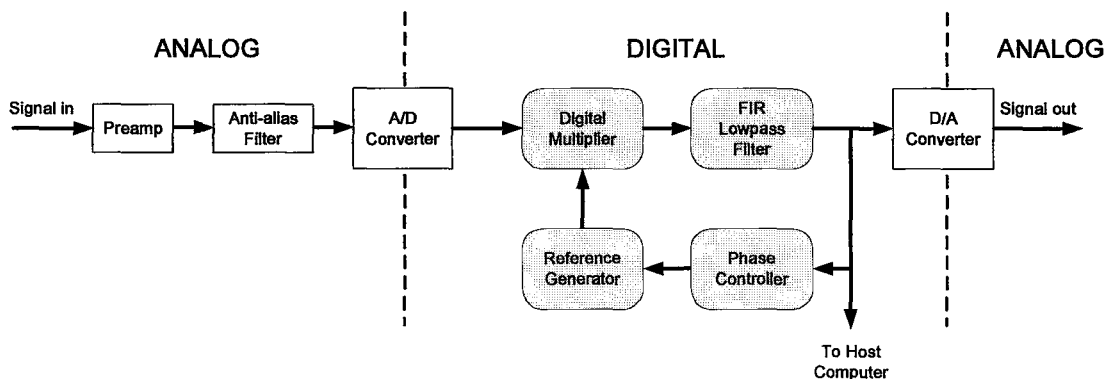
ANALOG

DIGITAL

ANALOG

Signal in

Preamp

Anti-alias Filter

A/D Converter

Digital Multiplier

FIR Lowpass Filter

D/A Converter

Signal out

Reference Generator

Phase Controller

To Host Computer